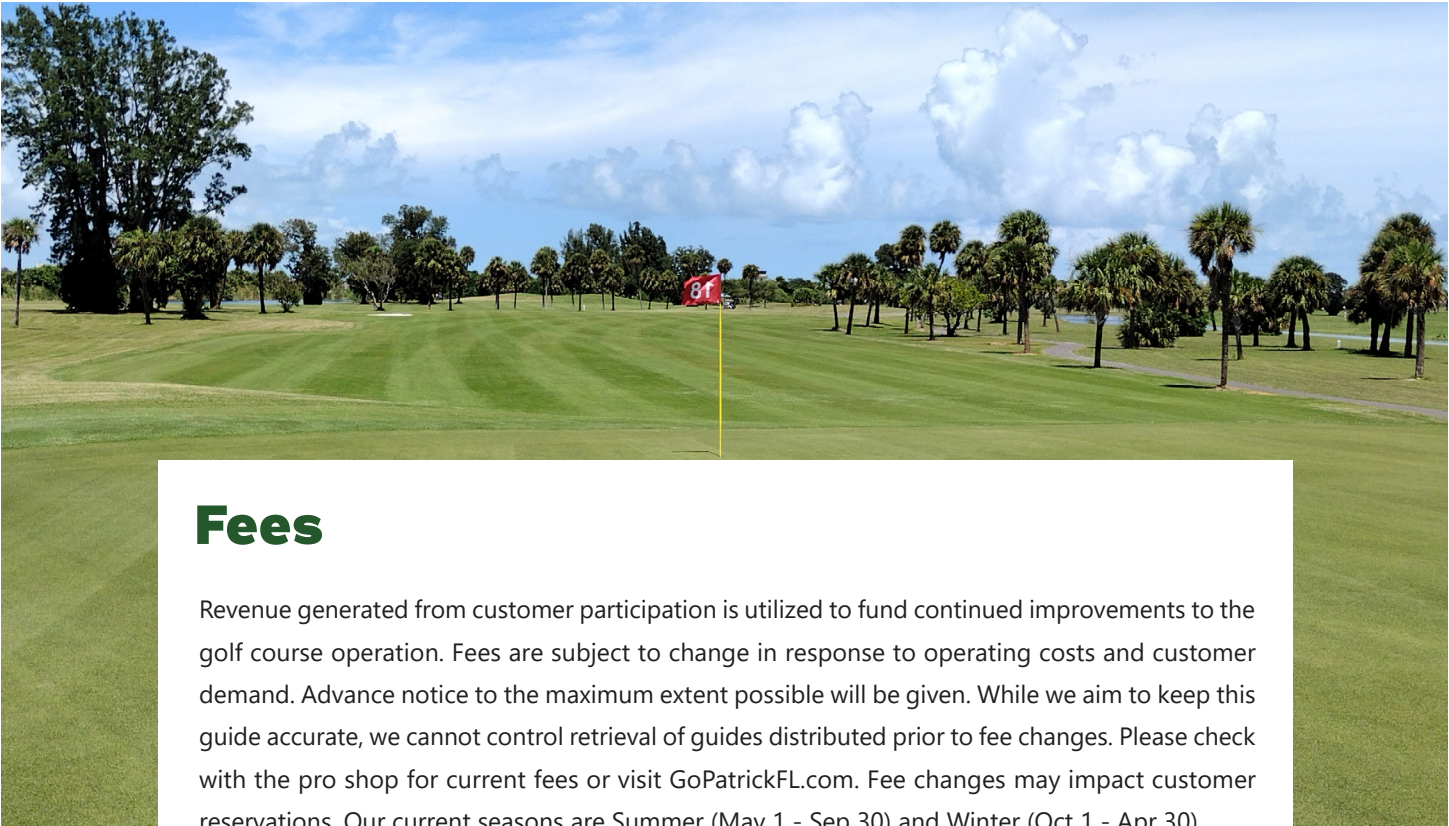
8

Fees

Revenue generated from customer participation is utilized to fund continued improvements to the golf course operation. Fees are subject to change in response to operating costs and customer demand. Advance notice to the maximum extent possible will be given. While we aim to keep this guide accurate, we cannot control retrieval of guides distributed prior to fee changes. Please check with the pro shop for current fees or visit GoPatrickFL.com. Fee changes may impact customer reservations. Our current seasons are Summer (May 1 - Sep 30) and Winter (Oct 1 - Apr 30).